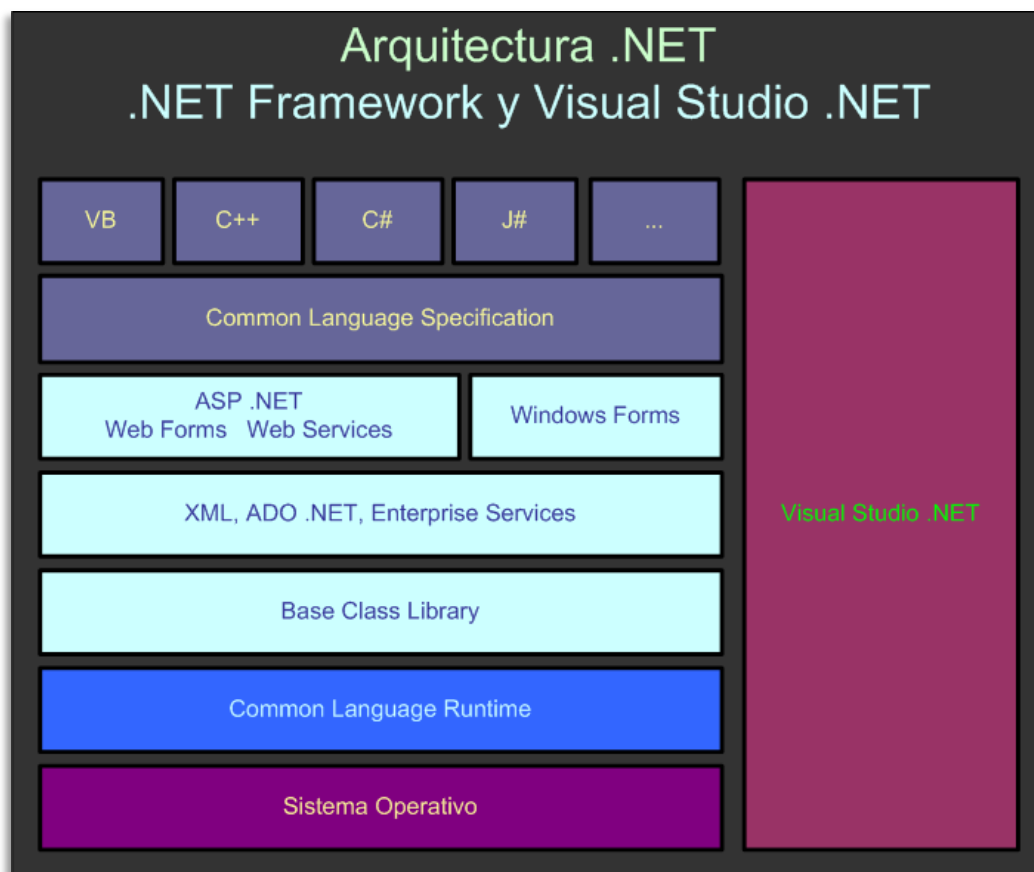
Arquitectura .NET
.NET Framework y Visual Studio .NET

VB
C++
C#
J#
...

Common Language Specification

ASP .NET
Web Forms Web Services

Windows Forms

XML, ADO .NET, Enterprise Services

Base Class Library

Common Language Runtime

Sistema Operativo

Visual Studio .NET